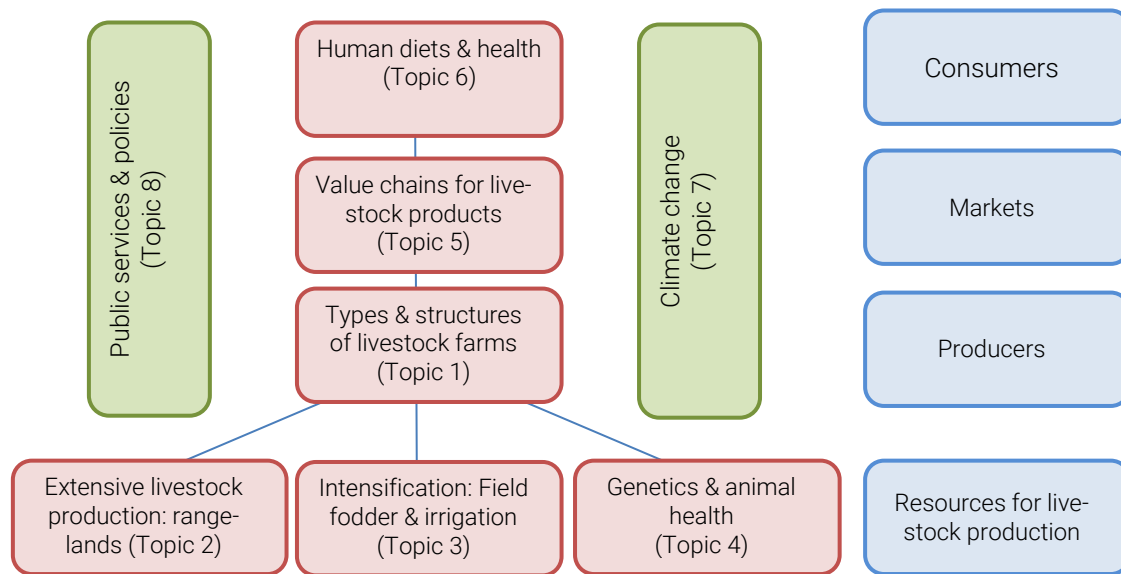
Public services & policies (Topic 8)

Human diets & health (Topic 6)

Value chains for livestock products (Topic 5)

Types & structures of livestock farms (Topic 1)

Climate change (Topic 7)

Consumers

Markets

Producers

Extensive livestock production: rangelands (Topic 2)

Intensification: Field fodder & irrigation (Topic 3)

Genetics & animal health (Topic 4)

Resources for livestock production